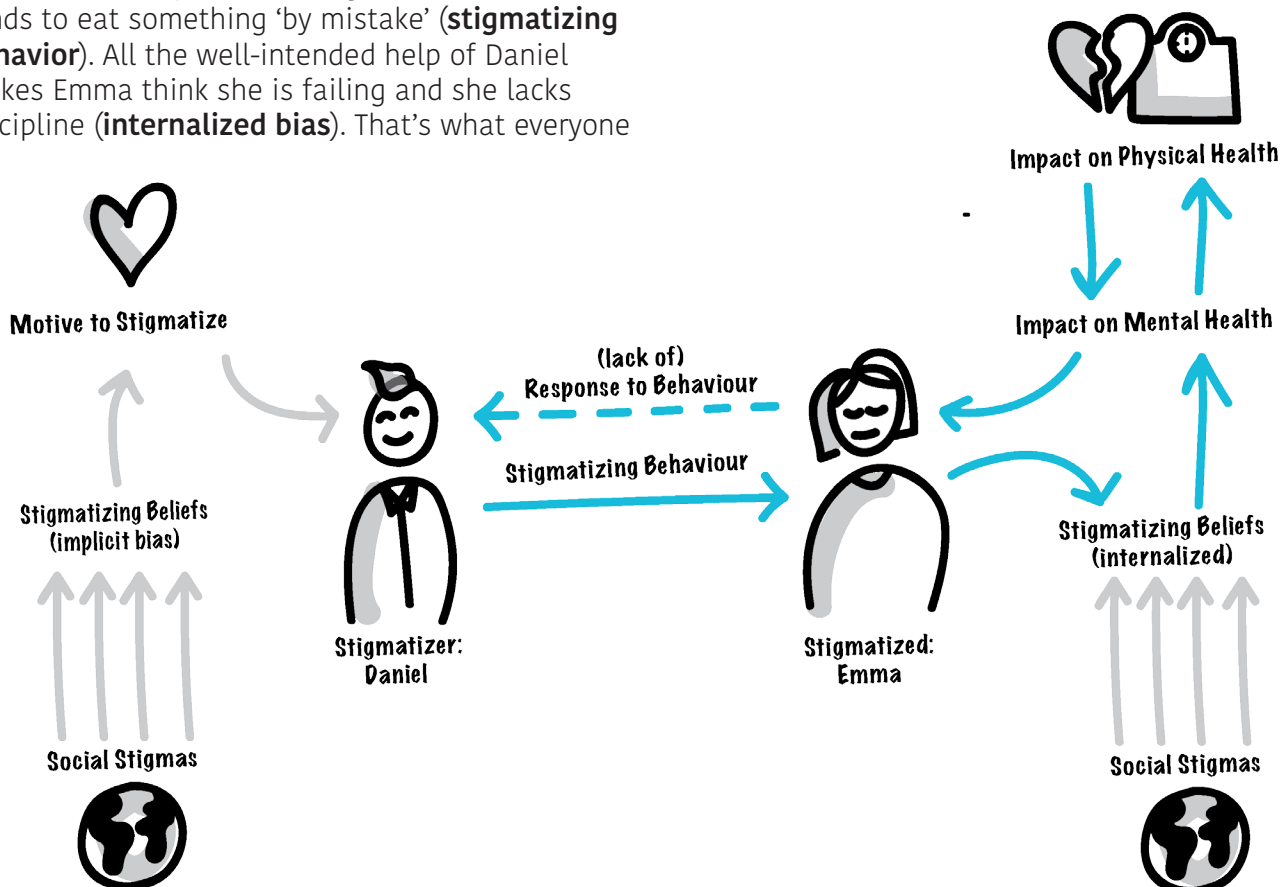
ds to eat something 'by mistake' (**stigmatizing havior**). All the well-intended help of Daniel kes Emma think she is failing and she lacks cipline (**internalized bias**). That's what everyone

Impact on Physical Health

Impact on Mental Health

Motive to Stigmatize

(lack of) Response to Behaviour

Stigmatizing Behaviour

Stigmatizing Beliefs (implicit bias)

Stigmatizing Beliefs (internalized)

Stigmatizer: Daniel

Stigmatized: Emma

Social Stigmas

Social Stigmas